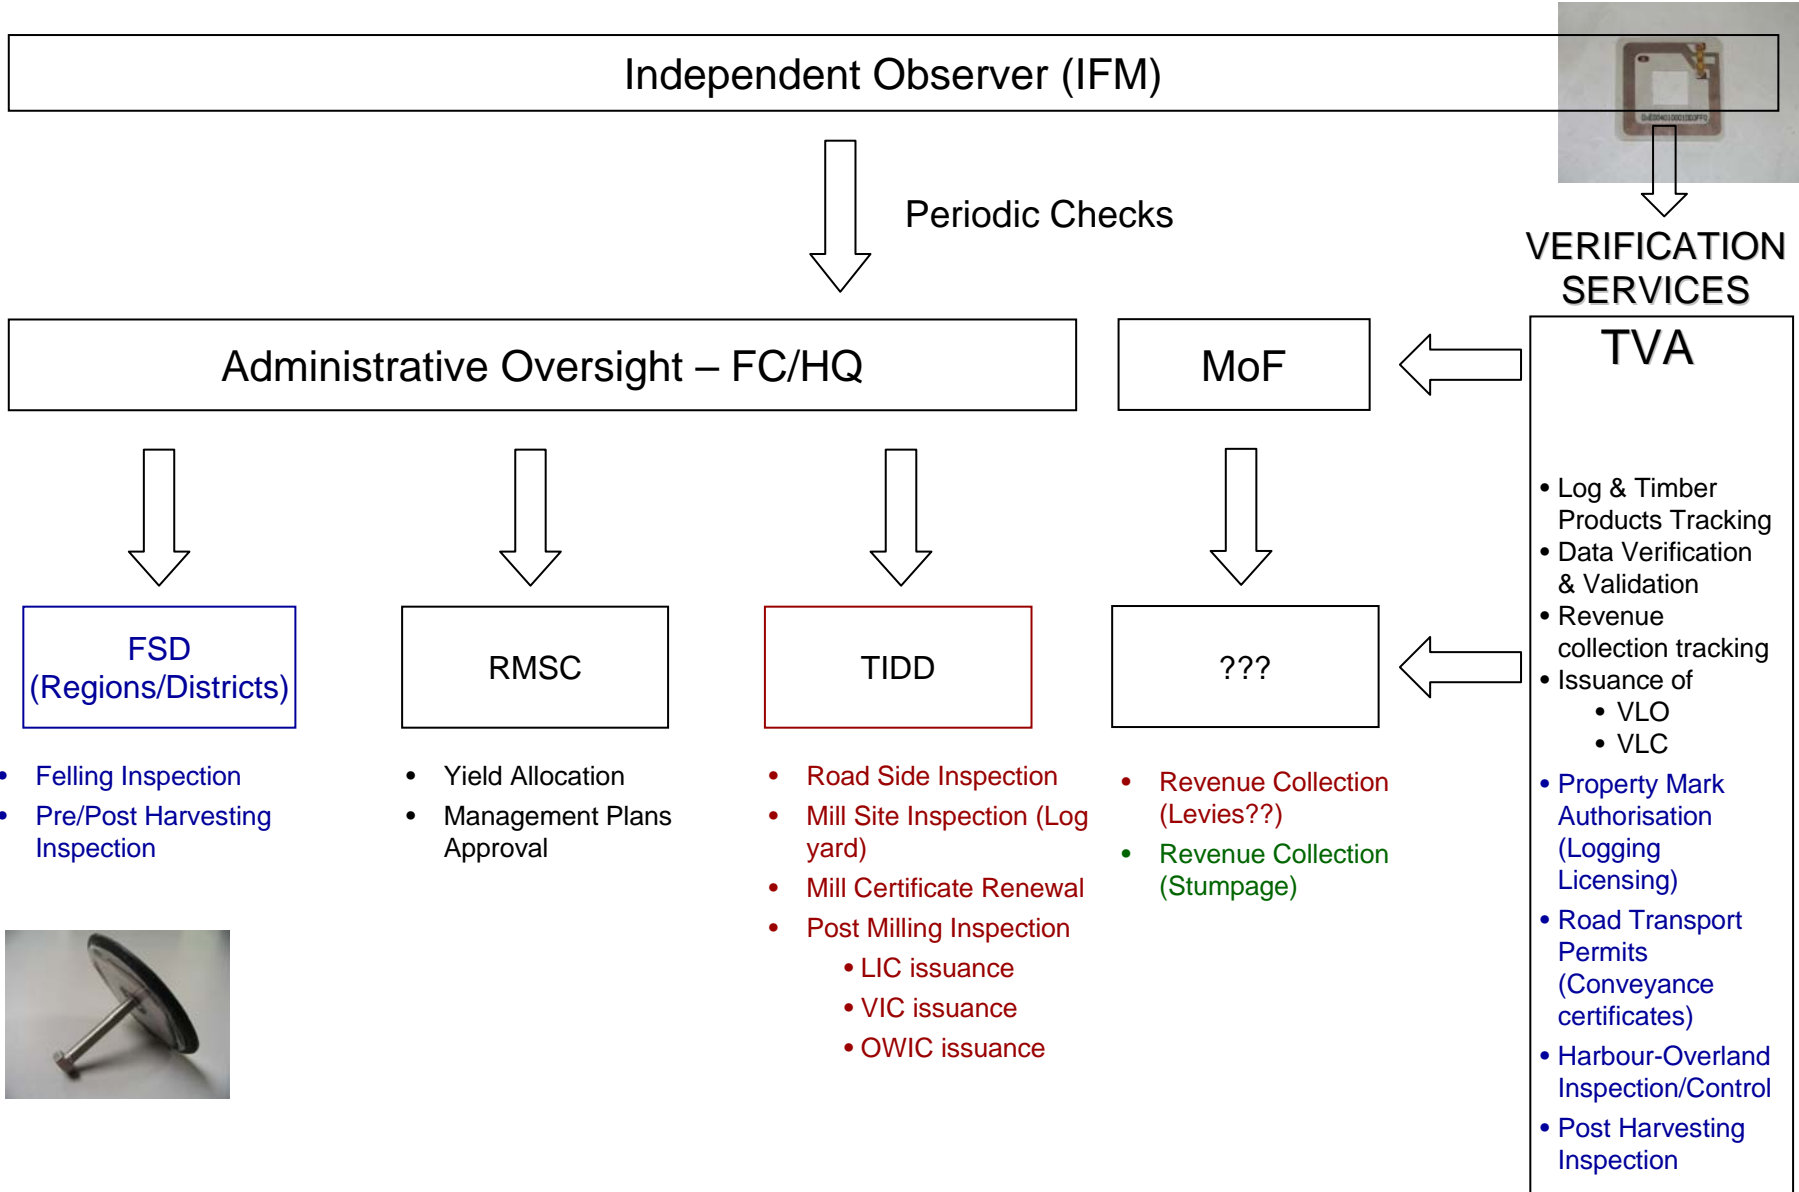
Independent Observer (IFM)

Periodic Checks

VERIFICATION SERVICES

Administrative Oversight – FC/HQ

MoF

TVA

FSD (Regions/Districts)

RMSC

TIDD

???

• Log & Timber Products Tracking
• Data Verification & Validation
• Revenue collection tracking
• Issuance of
  • VLO
  • VLC
• Property Mark Authorisation (Logging Licensing)
• Road Transport Permits (Conveyance certificates)
• Harbour-Overland Inspection/Control
• Post Harvesting Inspection

• Felling Inspection
• Pre/Post Harvesting Inspection

• Yield Allocation
• Management Plans Approval

• Road Side Inspection
• Mill Site Inspection (Log yard)
• Mill Certificate Renewal
• Post Milling Inspection
  • LIC issuance
  • VIC issuance
  • OWIC issuance

• Revenue Collection (Levies??)
• Revenue Collection (Stumpage)